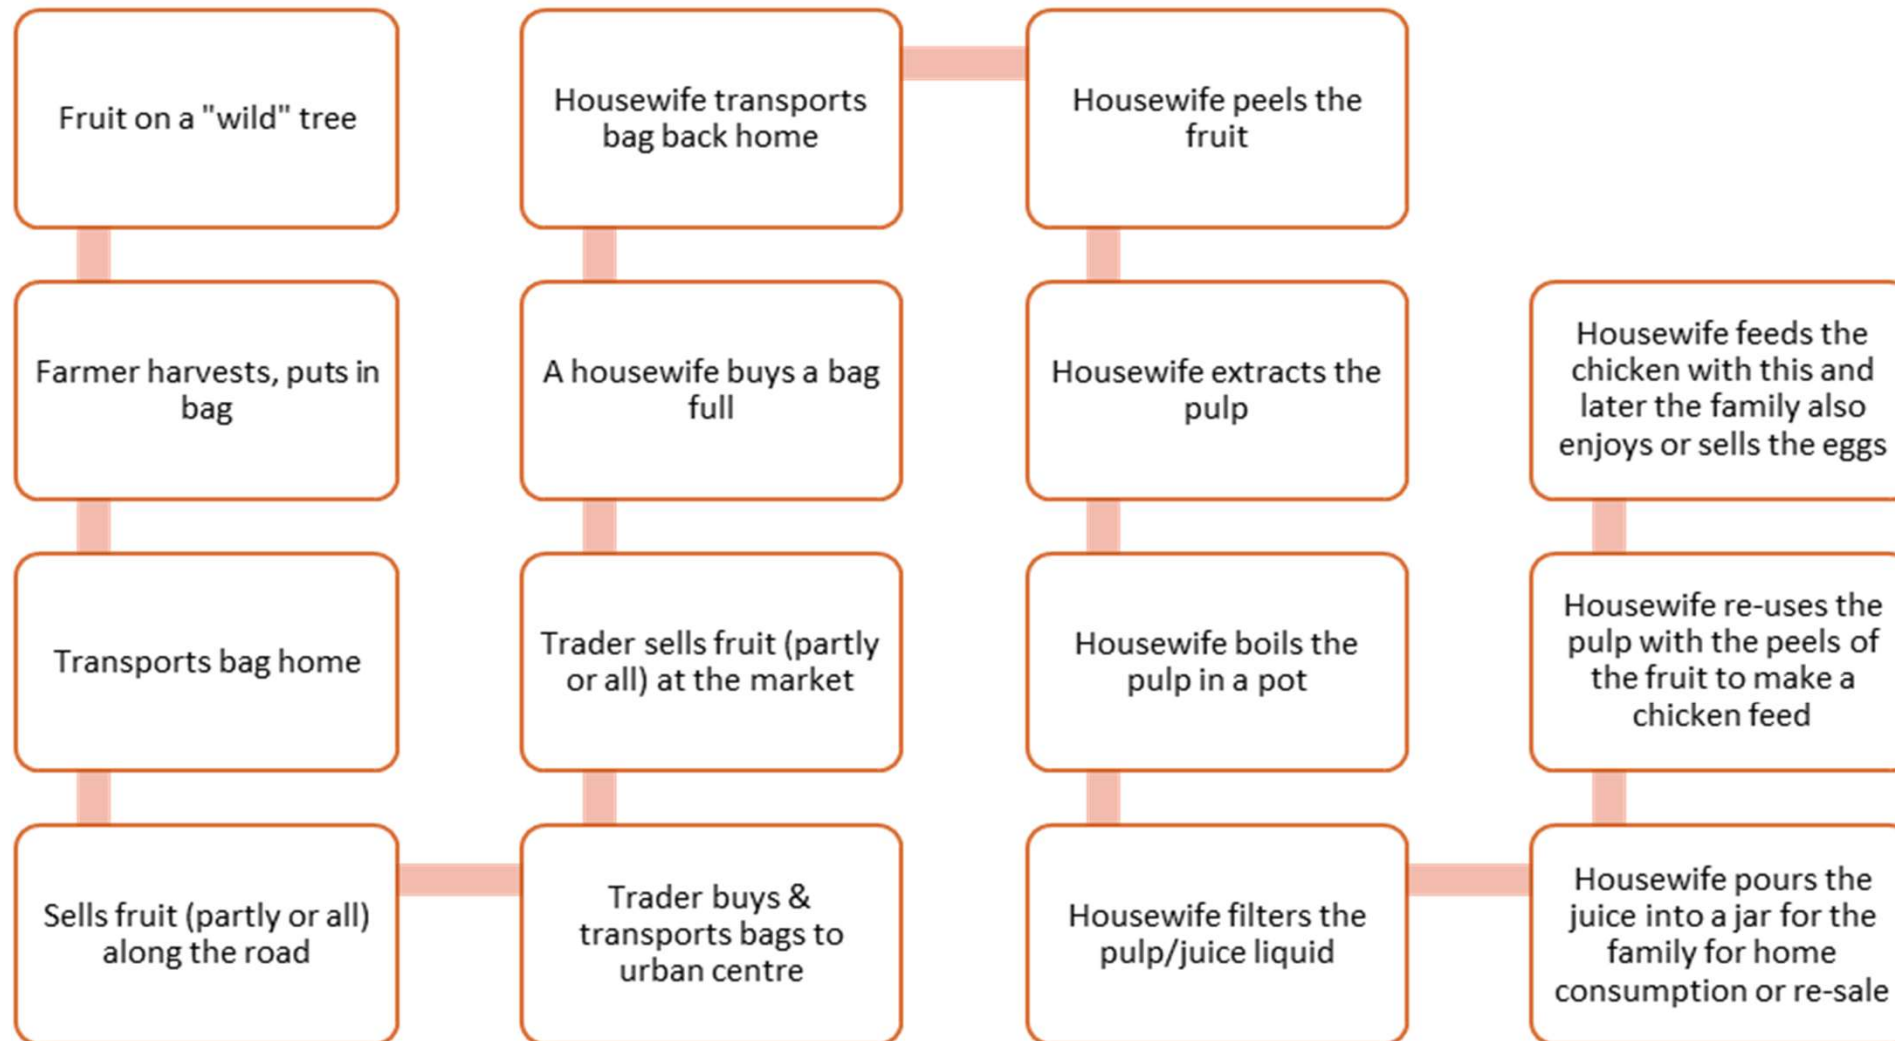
Fruit on a "wild" tree

Farmer harvests, puts in bag

Transports bag home

Sells fruit (partly or all) along the road

Trader buys & transports bags to urban centre

Trader sells fruit (partly or all) at the market

A housewife buys a bag full

Housewife transports bag back home

Housewife peels the fruit

Housewife extracts the pulp

Housewife boils the pulp in a pot

Housewife filters the pulp/juice liquid

Housewife pours the juice into a jar for the family for home consumption or re-sale

Housewife re-uses the pulp with the peels of the fruit to make a chicken feed

Housewife feeds the chicken with this and later the family also enjoys or sells the eggs